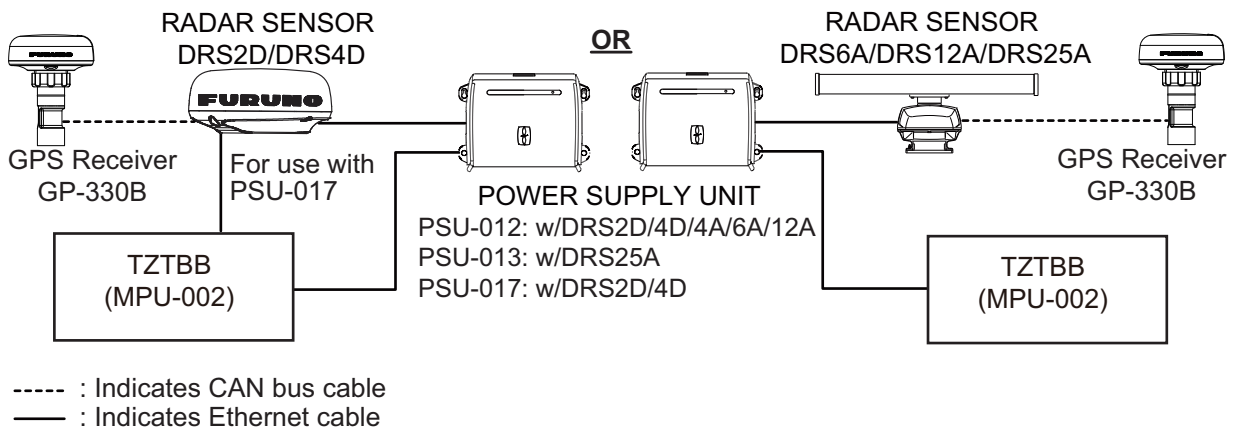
RADAR SENSOR
DRS2D/DRS4D

OR

RADAR SENSOR
DRS6A/DRS12A/DRS25A

FURUNO

GPS Receiver
GP-330B

For use with
PSU-017

POWER SUPPLY UNIT
PSU-012: w/DRS2D/4D/4A/6A/12A
PSU-013: w/DRS25A
PSU-017: w/DRS2D/4D

GPS Receiver
GP-330B

TZTBB
(MPU-002)

TZTBB
(MPU-002)

----- : Indicates CAN bus cable
—— : Indicates Ethernet cable